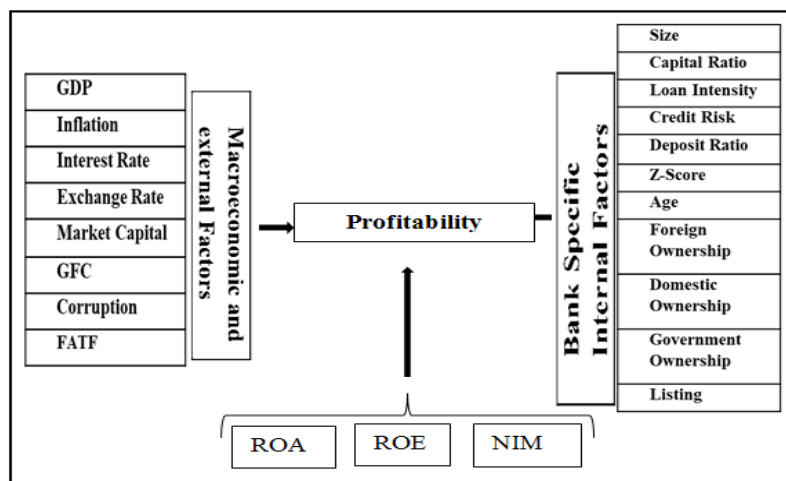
GDP
Inflation
Interest Rate
Exchange Rate
Market Capital
GFC
Corruption
FATF

Macroeconomic and external Factors

Profitability

Bank Specific Internal Factors

Size
Capital Ratio
Loan Intensity
Credit Risk
Deposit Ratio
Z-Score
Age
Foreign Ownership
Domestic Ownership
Government Ownership
Listing

ROA
ROE
NIM